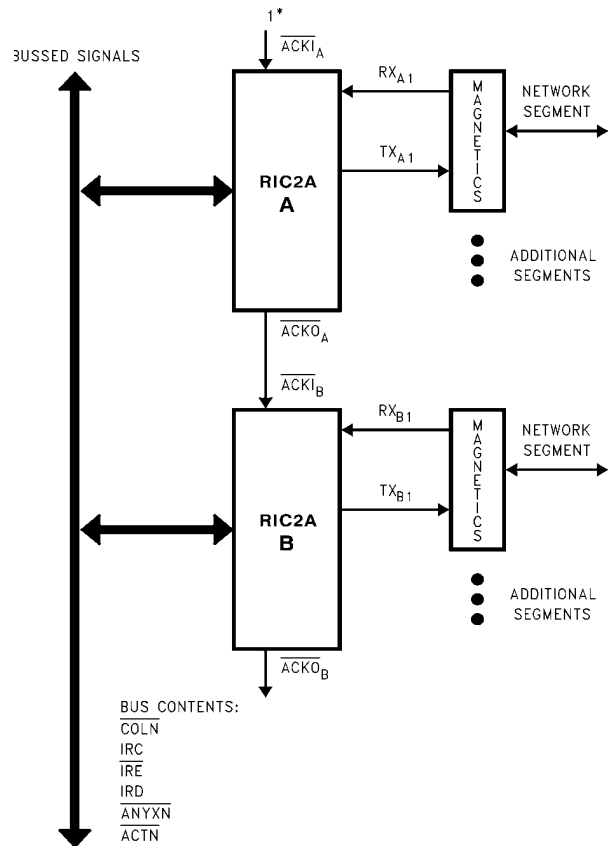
BUSSED SIGNALS

1*

$\overline{ACKI}_A$

$RX_{A1}$

$TX_{A1}$

RIC2A
A

MAGNETICS

NETWORK SEGMENT

ADDITIONAL SEGMENTS

$\overline{ACKO}_A$

$\overline{ACKI}_B$

$RX_{B1}$

$TX_{B1}$

RIC2A
B

MAGNETICS

NETWORK SEGMENT

ADDITIONAL SEGMENTS

$\overline{ACKO}_B$

BUS CONTENTS:
$\overline{COLN}$
IRC
$\overline{IRE}$
IRD
$\overline{ANYXN}$
$\overline{ACTN}$